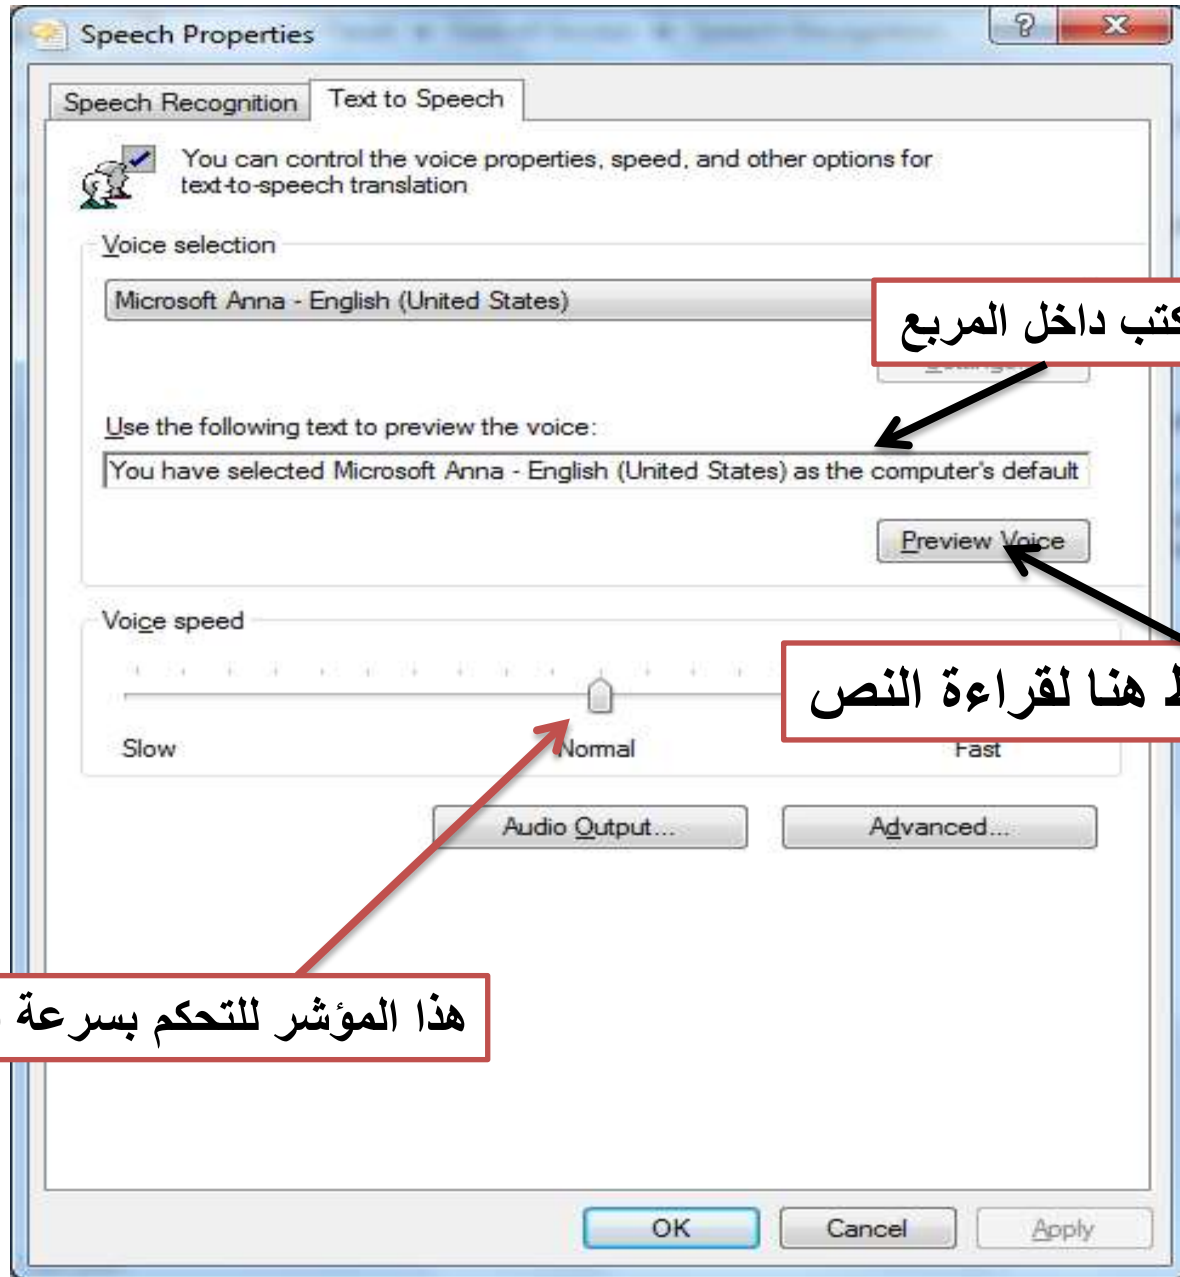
Speech Properties

Speech Recognition
Text to Speech

You can control the voice properties, speed, and other options for text-to-speech translation

Voice selection

Microsoft Anna - English (United States)

كتب داخل المربع

Use the following text to preview the voice:

You have selected Microsoft Anna - English (United States) as the computer's default

Preview Voice

Voice speed

ط هنا لقراءة النص

Slow
Normal
Fast

Audio Output...
Advanced...

هذا المؤشر للتحكم بسرعة

OK
Cancel
Apply